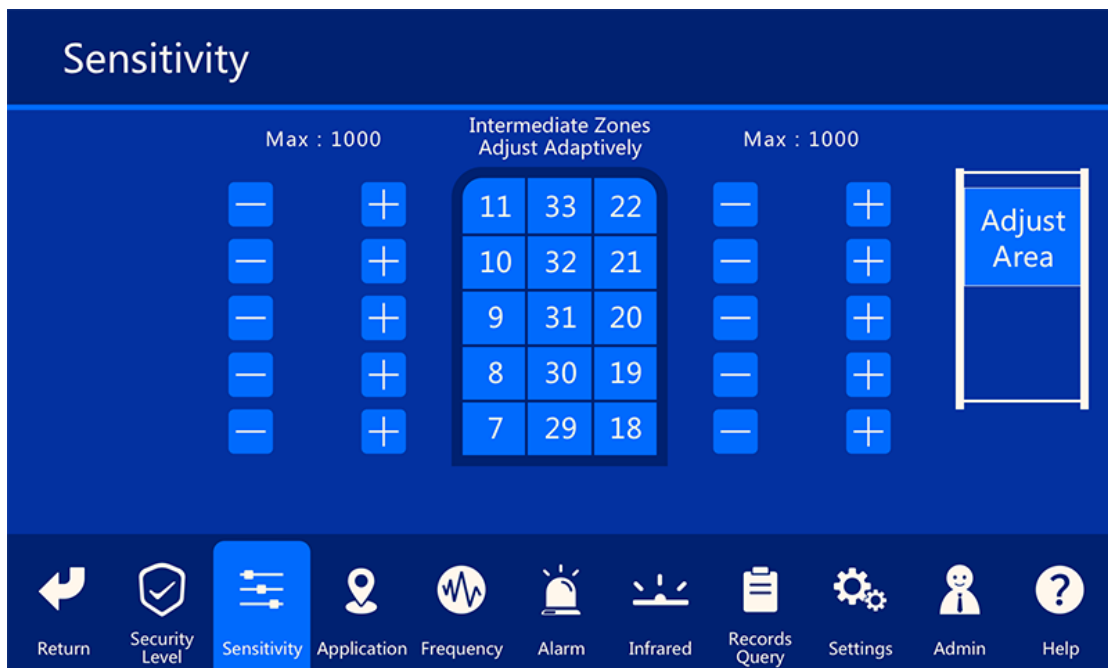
Sensitivity

Max : 1000

Intermediate Zones
Adjust Adaptively

Max : 1000

| 11 | 33 | 22 |
|---|---|---|
| 10 | 32 | 21 |
| 9 | 31 | 20 |
| 8 | 30 | 19 |
| 7 | 29 | 18 |

Adjust Area

Return Security Level Sensitivity Application Frequency Alarm Infrared Records Query Settings Admin Help